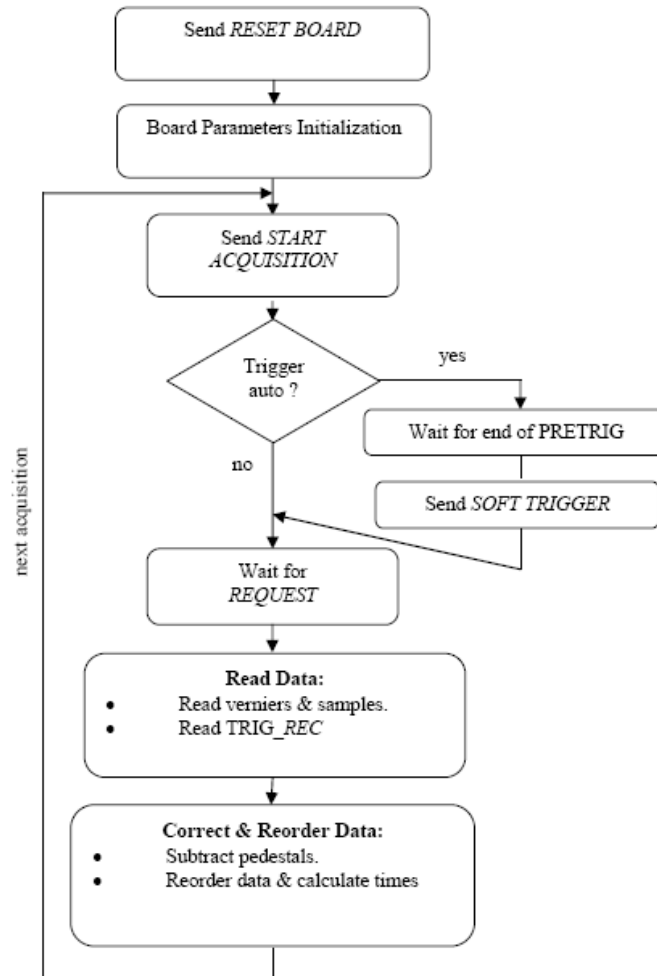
Send *RESET BOARD*

Board Parameters Initialization

Send *START ACQUISITION*

Trigger auto ?

yes

Wait for end of PRETRIG

no

Send *SOFT TRIGGER*

next acquisition

Wait for *REQUEST*

**Read Data:**
- Read verniers & samples.
- Read TRIG_*REC*

**Correct & Reorder Data:**
- Subtract pedestals.
- Reorder data & calculate times